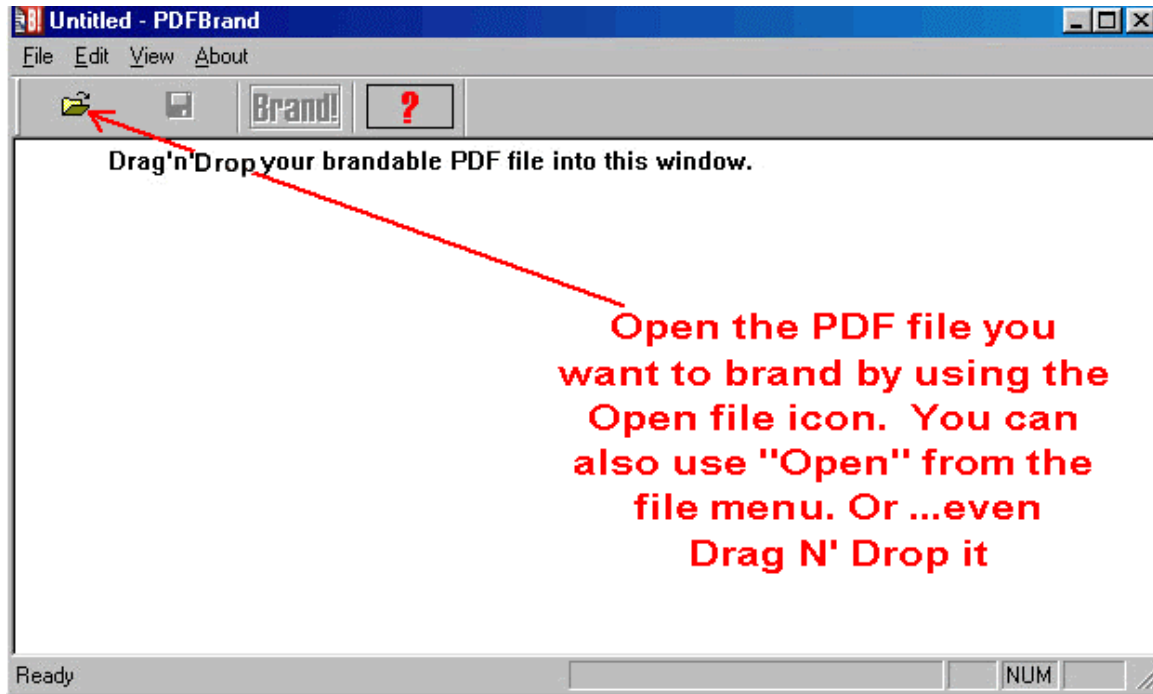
Untitled - PDFBrand

File Edit View About

Brand! ?

Drag'n'Drop your brandable PDF file into this window.

Open the PDF file you want to brand by using the Open file icon. You can also use "Open" from the file menu. Or ...even Drag N' Drop it

Ready NUM